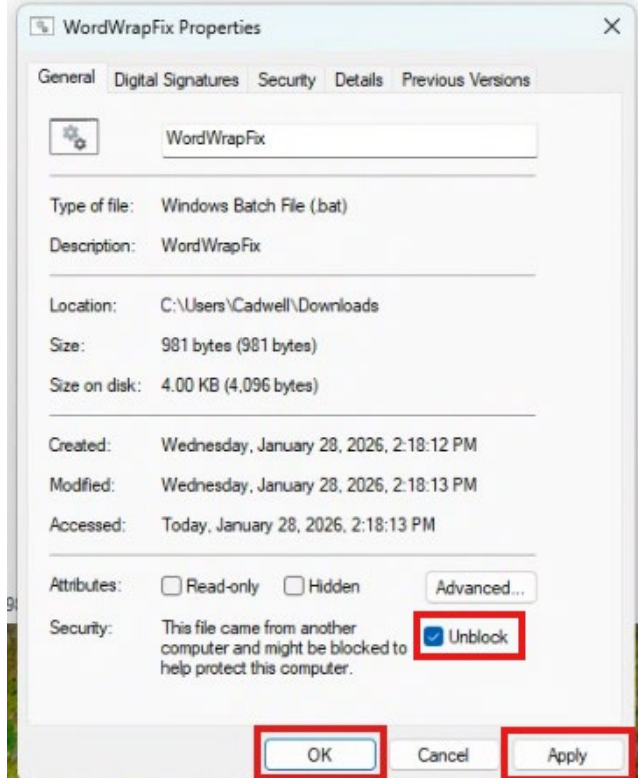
WordWrapFix Properties

General | Digital Signatures | Security | Details | Previous Versions

WordWrapFix

Type of file: Windows Batch File (.bat)

Description: WordWrapFix

Location: C:\Users\Cadwell\Downloads

Size: 981 bytes (981 bytes)

Size on disk: 4.00 KB (4,096 bytes)

Created: Wednesday, January 28, 2026, 2:18:12 PM

Modified: Wednesday, January 28, 2026, 2:18:13 PM

Accessed: Today, January 28, 2026, 2:18:13 PM

Attributes: Read-only Hidden Advanced...

Security: This file came from another computer and might be blocked to help protect this computer. Unblock

OK Cancel Apply